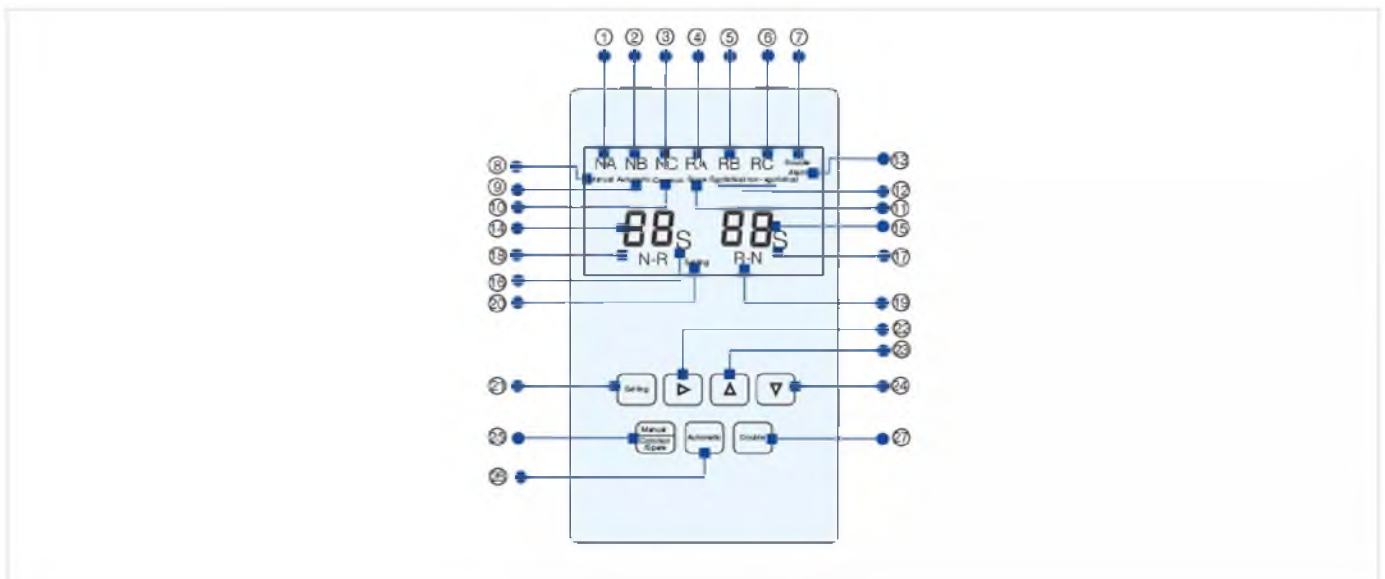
①
②
③
④
⑤
⑥
⑦

NA NB NC RA RB RC Double Alarm

Manual Automatic Common Spare Switching non-switching

⑧
⑨
⑩
⑭
⑬
⑫
⑪
⑮

88 S 88 S

N-R Setting R-N

⑯
⑰
⑱
⑳
⑲
㉒
㉓

Setting ▷ △ ▽

㉑
㉔

Manual Common Spare Automatic Double

㉖
㉗
㉕